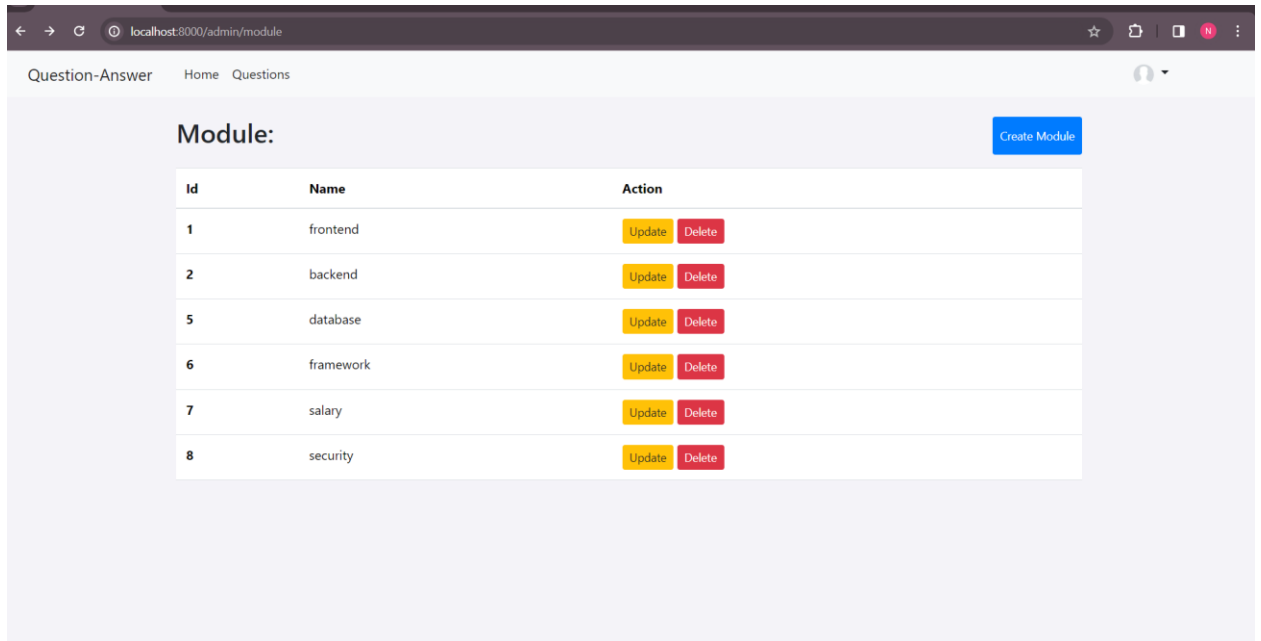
localhost:8000/admin/module

N

Question-Answer Home Questions

Module:

Create Module

| Id | Name | Action |
|---|---|---|
| 1 | frontend | Update Delete |
| 2 | backend | Update Delete |
| 5 | database | Update Delete |
| 6 | framework | Update Delete |
| 7 | salary | Update Delete |
| 8 | security | Update Delete |